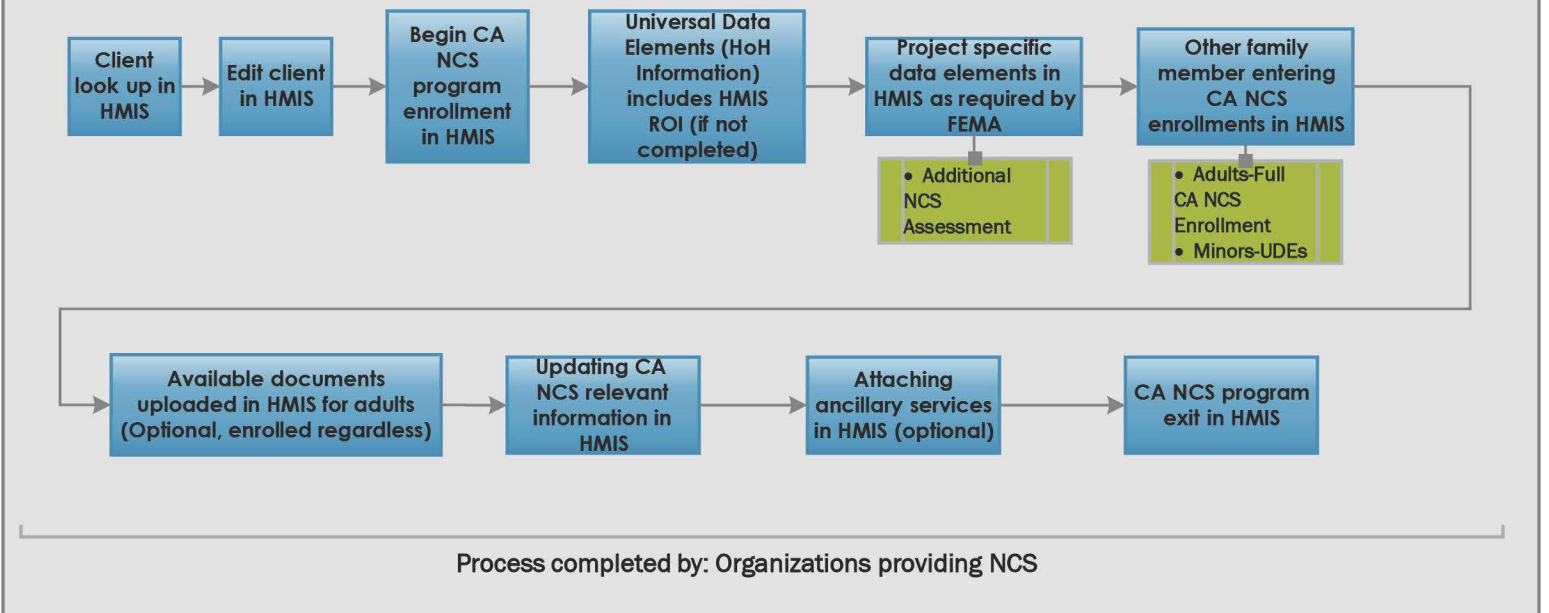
Client look up in HMIS

Edit client in HMIS

Begin CA NCS program enrollment in HMIS

Universal Data Elements (HoH Information) includes HMIS ROI (if not completed)

Project specific data elements in HMIS as required by FEMA

• Additional NCS Assessment

Other family member entering CA NCS enrollments in HMIS

• Adults-Full CA NCS Enrollment
• Minors-UDEs

Available documents uploaded in HMIS for adults (Optional, enrolled regardless)

Updating CA NCS relevant information in HMIS

Attaching ancillary services in HMIS (optional)

CA NCS program exit in HMIS

Process completed by: Organizations providing NCS